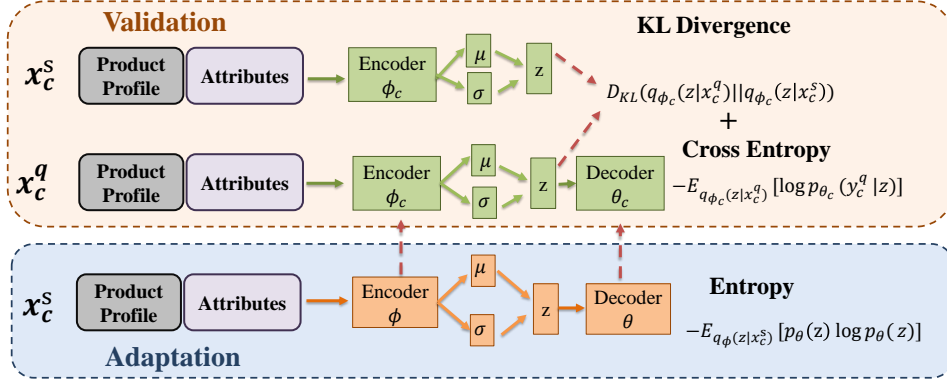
Validation

KL Divergence

$x_c^s$ Product Profile Attributes Encoder $\phi_c$ $\mu$ $\sigma$ z

$D_{KL}(q_{\phi_c}(z|x_c^q)||q_{\phi_c}(z|x_c^s))$

+

Cross Entropy

$x_c^q$ Product Profile Attributes Encoder $\phi_c$ $\mu$ $\sigma$ z Decoder $\theta_c$

$-E_{q_{\phi_c}(z|x_c^q)}[\log p_{\theta_c}(y_c^q|z)]$

$x_c^s$ Product Profile Attributes Encoder $\phi$ $\mu$ $\sigma$ z Decoder $\theta$

Entropy

$-E_{q_{\phi}(z|x_c^s)}[p_\theta(z)\log p_\theta(z)]$

Adaptation